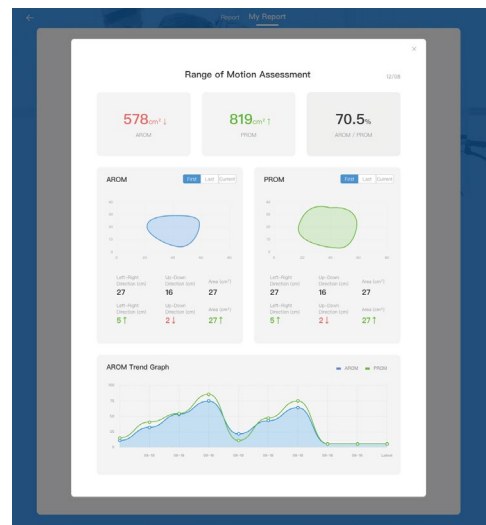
Report My Report

×

Range of Motion Assessment

12/08

578cm² ↓
AROM

819cm² ↑
PROM

70.5%
AROM / PROM

AROM

First Last Current

| Left-Right Direction (cm) | Up-Down Direction (cm) | Area (cm²) |
|---|---|---|
| 27 | 16 | 27 |
| 5 ↑ | 2 ↓ | 27 ↑ |

PROM

First Last Current

| Left-Right Direction (cm) | Up-Down Direction (cm) | Area (cm²) |
|---|---|---|
| 27 | 16 | 27 |
| 5 ↑ | 2 ↓ | 27 ↑ |

AROM Trend Graph

AROM PROM

Current